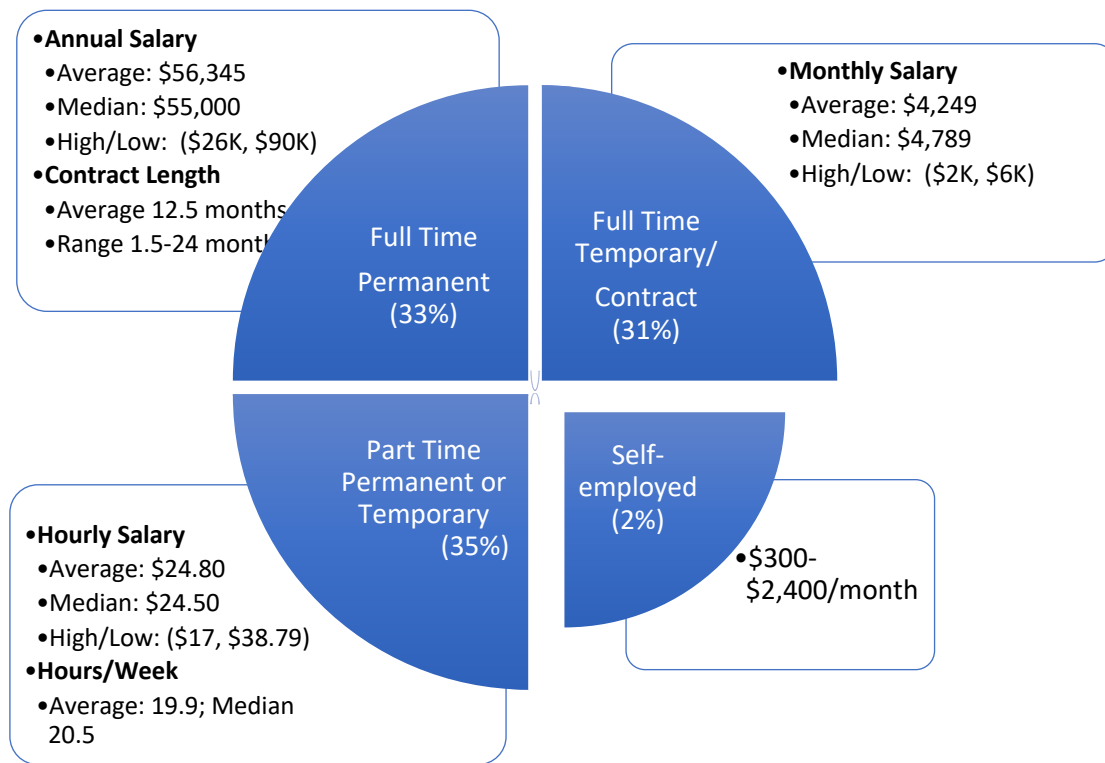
•**Annual Salary**
•Average: \$56,345
•Median: \$55,000
•High/Low: (\$26K, \$90K)
•**Contract Length**
•Average 12.5 months
•Range 1.5-24 mont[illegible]

•**Monthly Salary**
•Average: \$4,249
•Median: \$4,789
•High/Low: (\$2K, \$6K)

Full Time Permanent (33%)

Full Time Temporary/ Contract (31%)

Part Time Permanent or Temporary (35%)

Self-employed (2%)

•**Hourly Salary**
•Average: \$24.80
•Median: \$24.50
•High/Low: (\$17, \$38.79)
•**Hours/Week**
•Average: 19.9; Median 20.5

•\$300-\$2,400/month